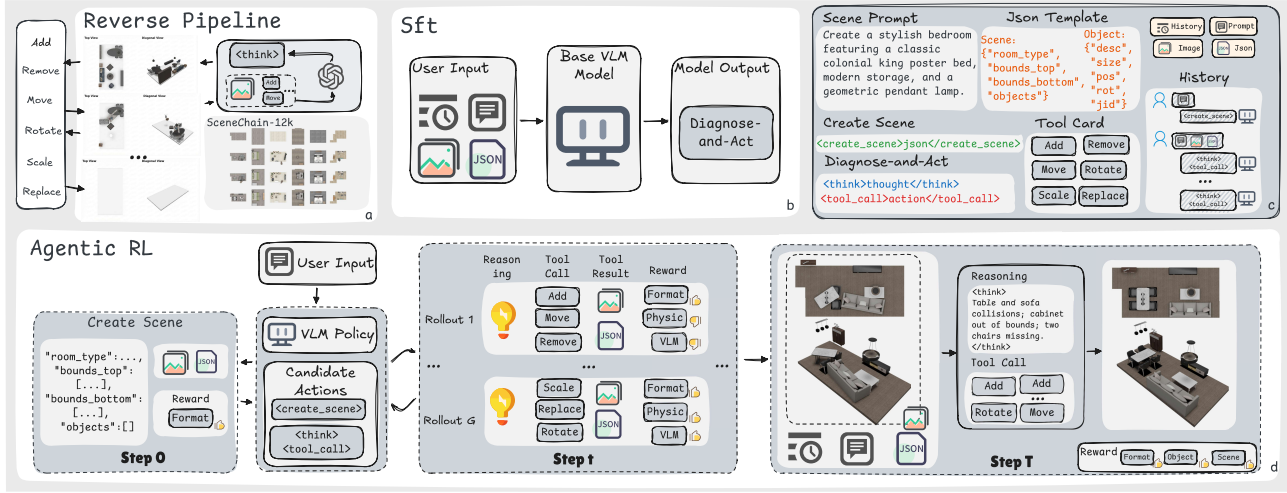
Reverse Pipeline

Add
Remove
Move
Rotate
Scale
Replace

Top View
Diagonal View
Top View
Diagonal View
Top View
Diagonal View

<think>
Add
Move

SceneChain-12k

a

Sft

User Input

JSON

Base VLM Model

Model Output

Diagnose-and-Act

b

Scene Prompt

Create a stylish bedroom featuring a classic colonial king poster bed, modern storage, and a geometric pendant lamp.

Json Template

Scene:
{"room_type",
"bounds_top",
"bounds_bottom",
"objects"}

Object:
{"desc",
"size",
"pos",
"rot",
"jid"}

History
Prompt
Image
Json

History

<create_scene>
<think>
<tool_call>
<think>
<tool_call>

Create Scene

<create_scene>json</create_scene>

Diagnose-and-Act

<think>thought</think>
<tool_call>action</tool_call>

Tool Card

Add
Remove
Move
Rotate
Scale
Replace

c

Agentic RL

User Input

VLM Policy

Candidate Actions

<create_scene>

<think>
<tool_call>

Create Scene

"room_type":...,
"bounds_top":
[...],
"bounds_bottom":
[...],
"objects":[]

JSON

Reward

Format

Step 0

Reasoning
Tool Call
Tool Result
Reward

Rollout 1

Add
Move
Remove

JSON

Format
Physic
VLM

Rollout G

Scale
Replace
Rotate

JSON

Format
Physic
VLM

Step t

JSON

Reasoning

<think>
Table and sofa collisions; cabinet out of bounds; two chairs missing.
</think>

Tool Call

Add
Add
Rotate
Move

Reward
Format
Object
Scene

Step T

d